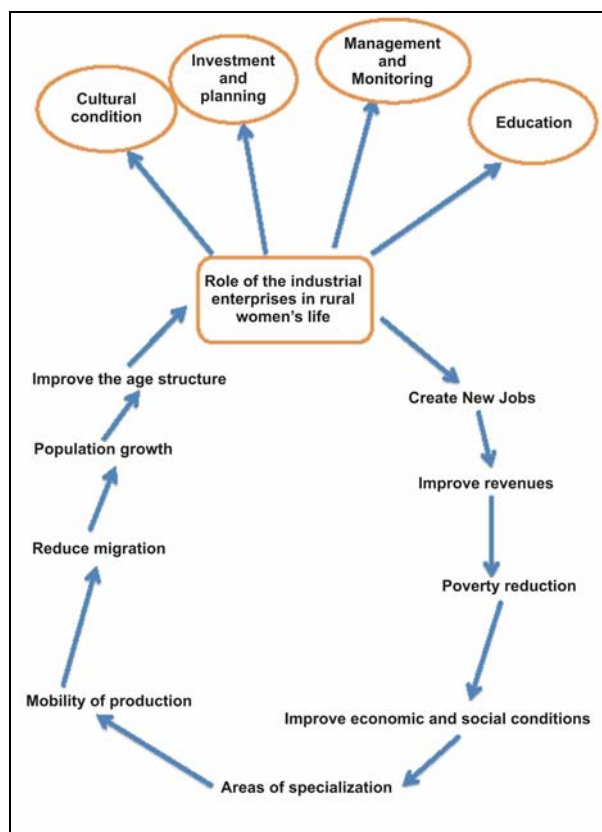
Cultural condition

Investment and planning

Management and Monitoring

Education

Role of the industrial enterprises in rural women's life

Create New Jobs

Improve revenues

Poverty reduction

Improve economic and social conditions

Areas of specialization

Mobility of production

Reduce migration

Population growth

Improve the age structure